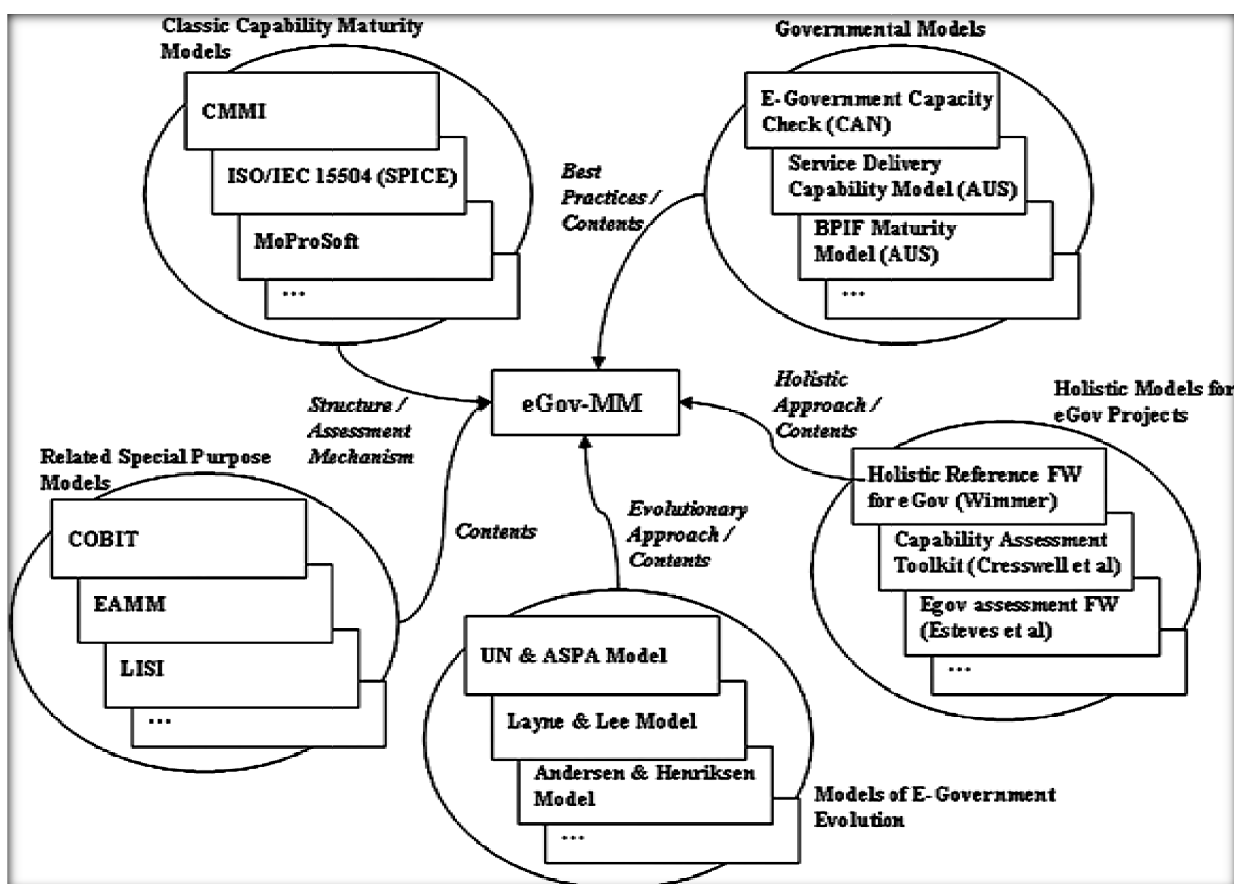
Classic Capability Maturity Models

CMMI

ISO/IEC 15504 (SPICE)

MoProSoft

...

Governmental Models

E-Government Capacity Check (CAN)

Service Delivery Capability Model (AUS)

BPIF Maturity Model (AUS)

...

Best Practices / Contents

eGov-MM

Structure / Assessment Mechanism

Holistic Approach / Contents

Holistic Models for eGov Projects

Related Special Purpose Models

COBIT

EAMM

LISI

...

Contents

Evolutionary Approach / Contents

Holistic Reference FW for e Gov (Wimmer)

Capability Assessment Toolkit (Cresswell et al)

Egov assessment FW (Esteves et al)

...

UN & ASPA Model

Layne & Lee Model

Andersen & Henriksen Model

...

Models of E-Government Evolution